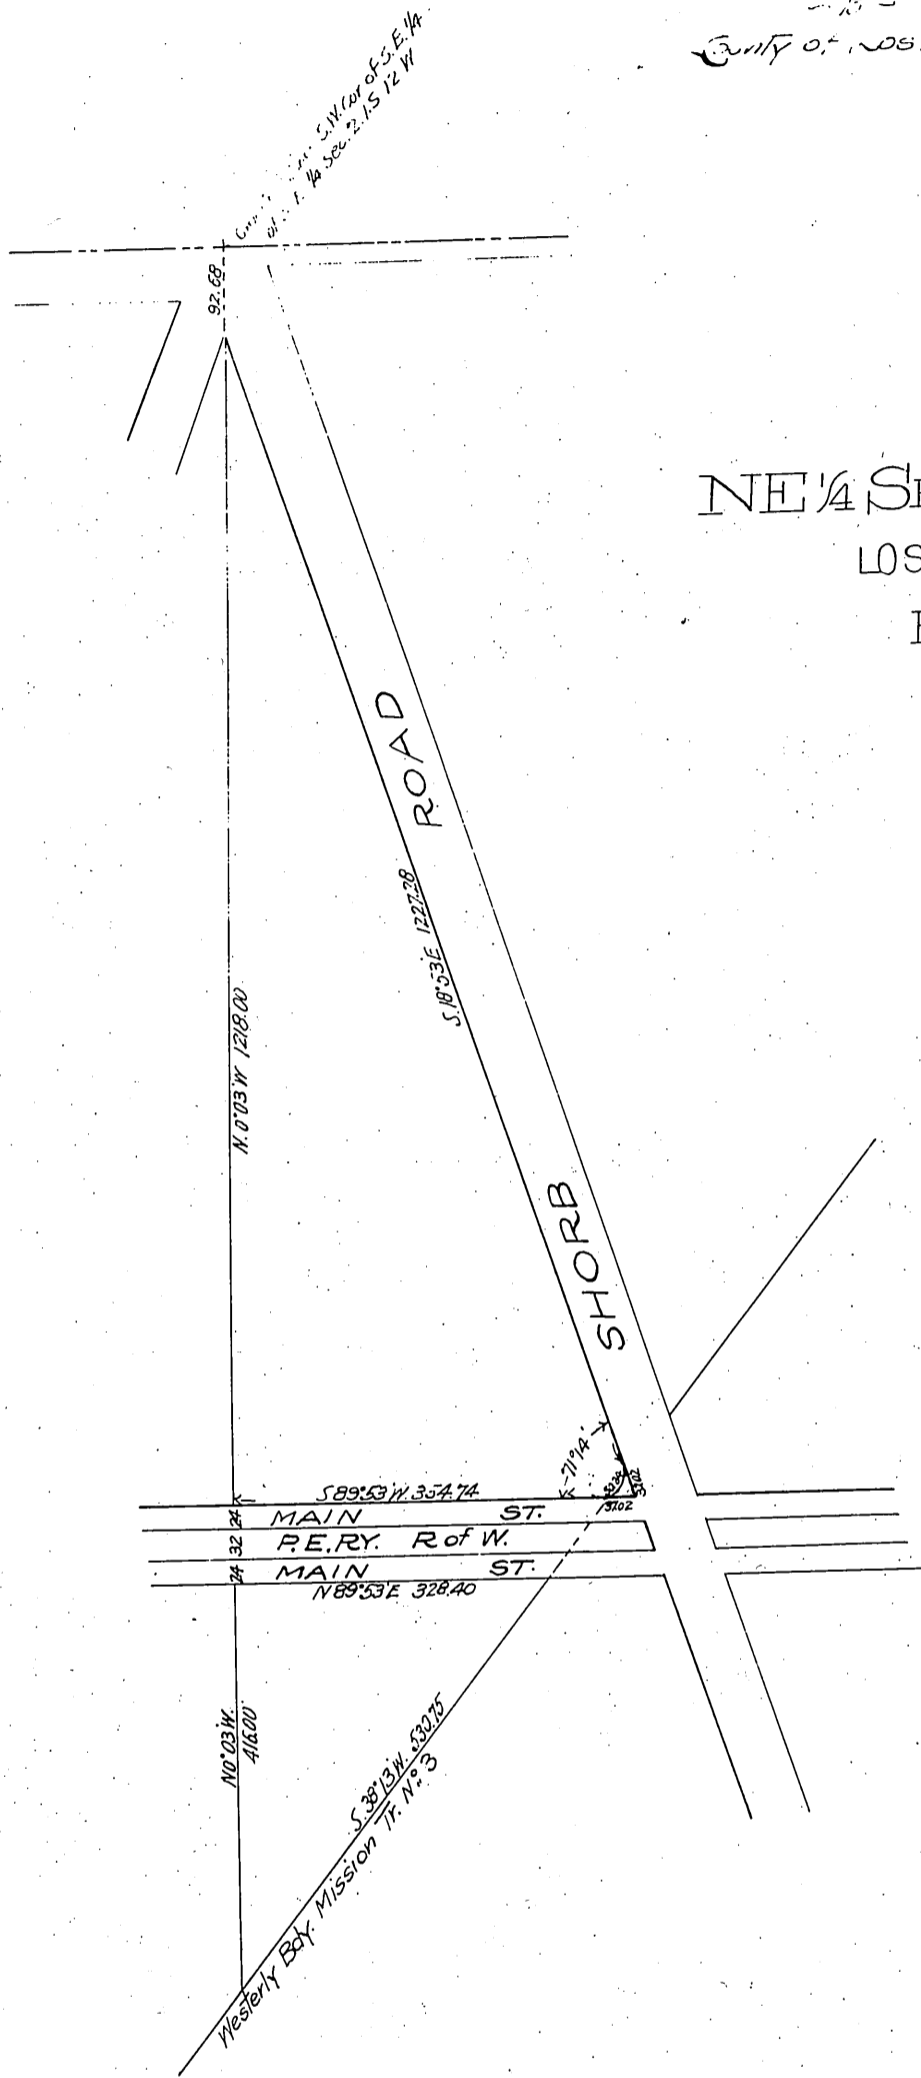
County of Los

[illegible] S.W. cor of S.E.¼ of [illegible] ¼ Sec. 2, 1S 12 W

92.68

NE¼ S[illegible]
LOS
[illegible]

ROAD

S.18°53'E 1227.38

N.0°03'W 1218.00

SHORB

71.94'

S89°53'W 354.74

51.02

MAIN ST.
24
32 P.E.RY. R of W.
24
MAIN ST.

N89°53'E 328.40

N0°03'W. 416.00

S.38°13'W. 530.75

Westerly Bdy. Mission Tr. No. 3